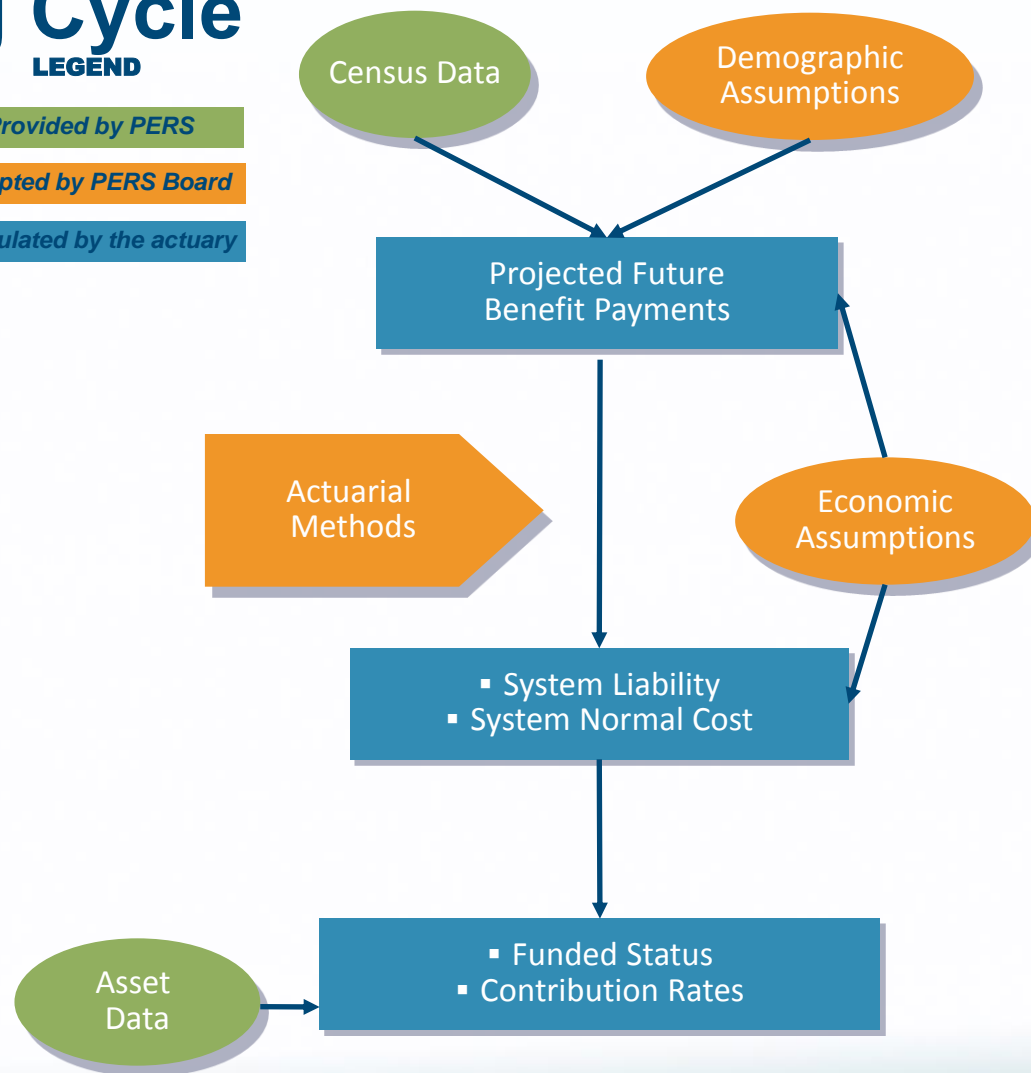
Cycle
LEGEND

Provided by PERS

pted by PERS Board

ulated by the actuary

Census Data

Demographic Assumptions

Projected Future Benefit Payments

Actuarial Methods

Economic Assumptions

▪ System Liability
▪ System Normal Cost

▪ Funded Status
▪ Contribution Rates

Asset Data